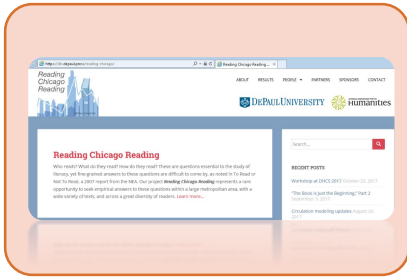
http://dh.depaul.edu/reading-chicago/

Reading Chicago Reading ...

Reading Chicago Reading

ABOUT RESULTS PEOPLE PARTNERS SPONSORS CONTACT

DEPAUL UNIVERSITY

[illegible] Humanities

Reading Chicago Reading

Who reads? What do they read? How do they read? These are questions essential to the study of literacy, yet fine-grained answers to these questions are difficult to come by, as noted in To Read or Not To Read, a 2007 report from the NEA. Our project Reading Chicago Reading represents a rare opportunity to seek empirical answers to these questions within a large metropolitan area, with a wide variety of texts, and across a great diversity of readers. Learn more...

Search...

RECENT POSTS

Workshop at DHCS 2017 October 22, 2017

"The Book is Just the Beginning," Part 2 September 5, 2017

Circulation modeling updates August 09, 2017

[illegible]